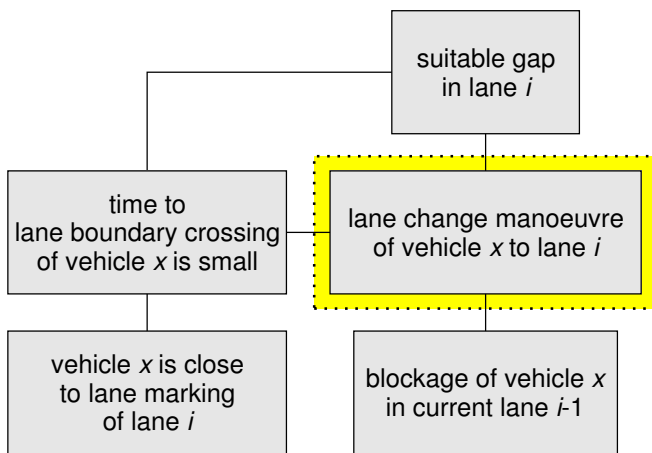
suitable gap in lane $i$

time to lane boundary crossing of vehicle $x$ is small

lane change manoeuvre of vehicle $x$ to lane $i$

vehicle $x$ is close to lane marking of lane $i$

blockage of vehicle $x$ in current lane $i$-1